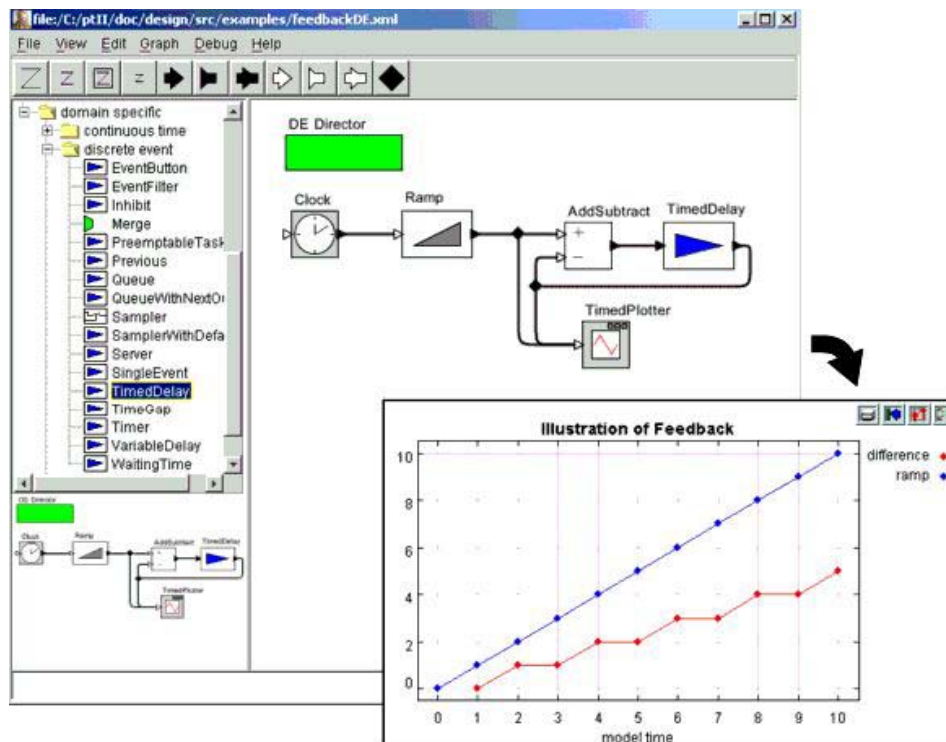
file:/C:/ptII/doc/design/src/examples/feedbackDE.xml

File View Edit Graph Debug Help

domain specific
continuous time
discrete event
EventButton
EventFilter
Inhibit
Merge
PreemptableTask
Previous
Queue
QueueWithNextOu
Sampler
SamplerWithDefa
Server
SingleEvent
TimedDelay
TimeGap
Timer
VariableDelay
WaitingTime

DE Director
Clock
Ramp
AddSubtract
TimedDelay
TimedPlotter

Illustration of Feedback
difference
ramp
10
8
6
4
2
0
0 1 2 3 4 5 6 7 8 9 10
model time